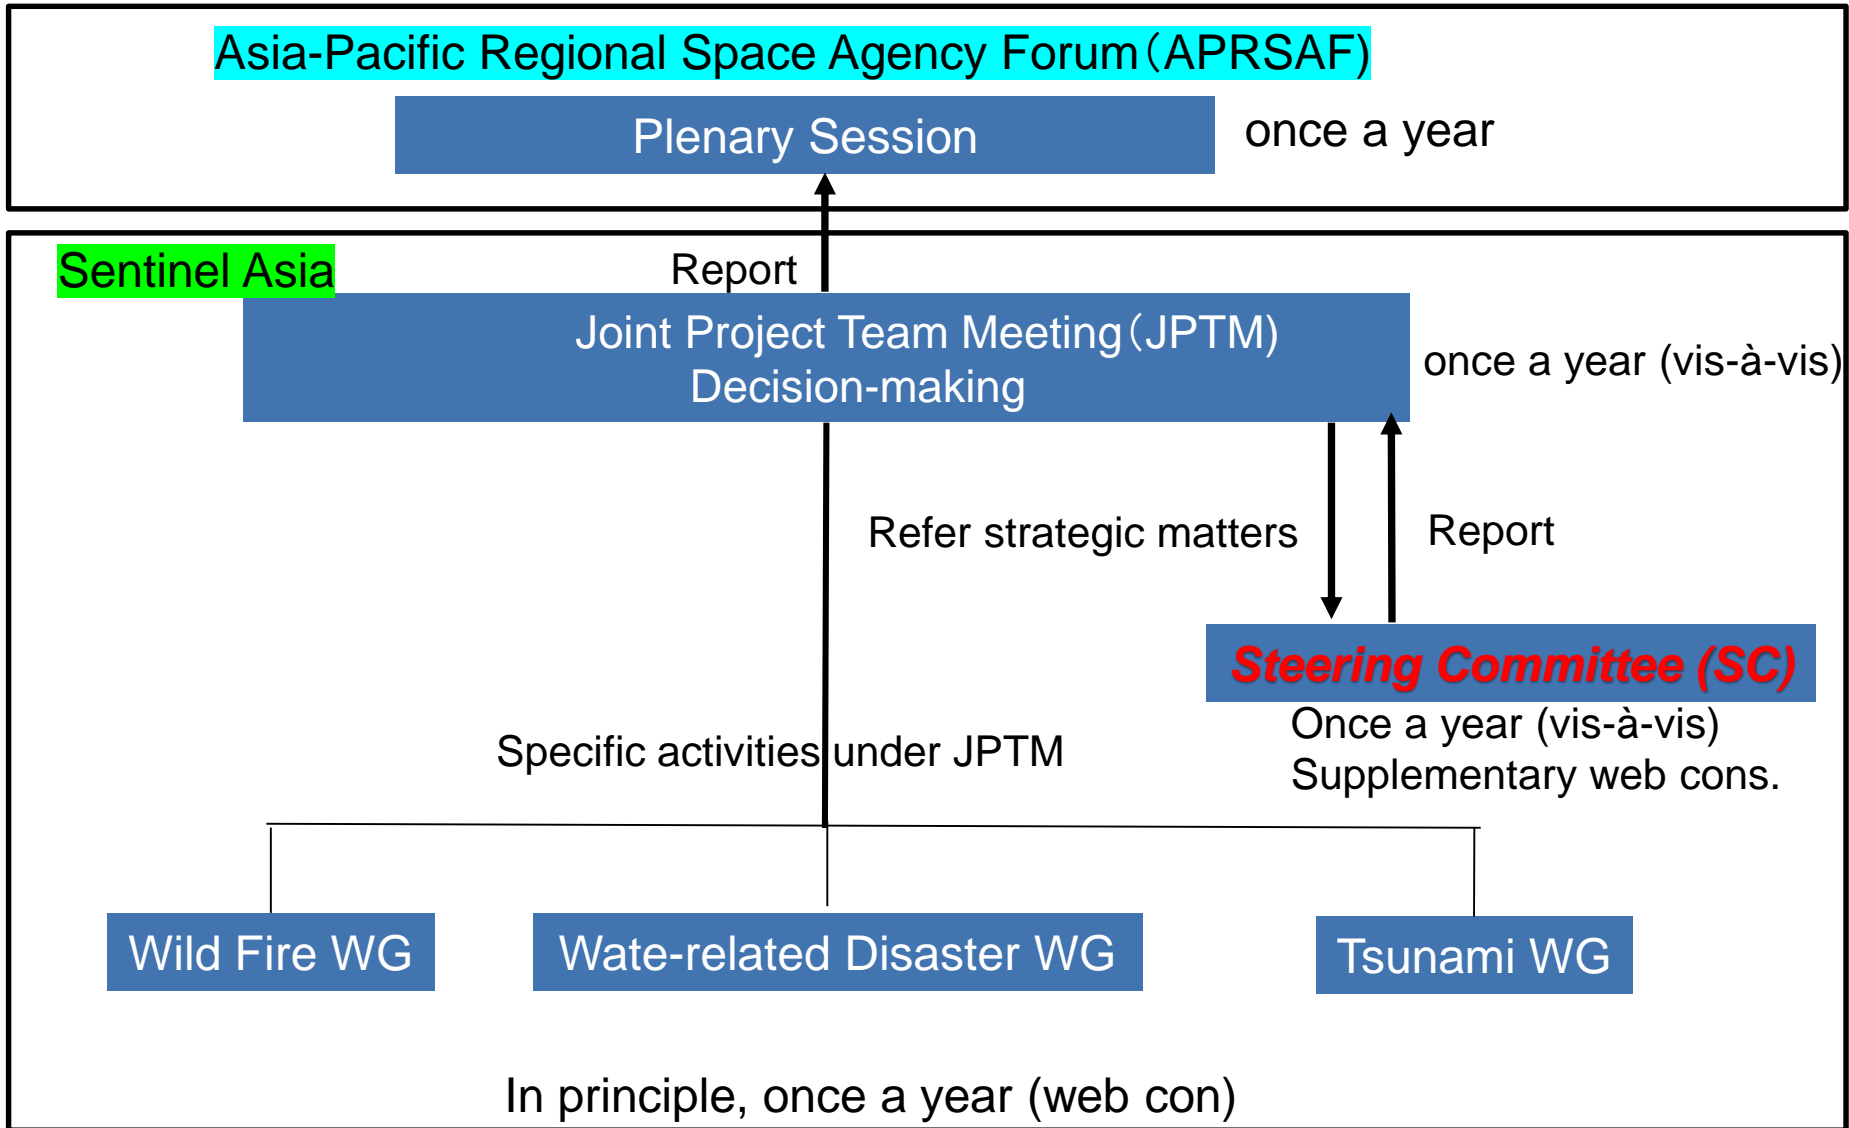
Asia-Pacific Regional Space Agency Forum（APRSAF)

Plenary Session

once a year

Sentinel Asia

Report

Joint Project Team Meeting（JPTM)
Decision-making

once a year (vis-à-vis)

Refer strategic matters

Report

Steering Committee (SC)

Once a year (vis-à-vis)
Supplementary web cons.

Specific activities under JPTM

Wild Fire WG

Wate-related Disaster WG

Tsunami WG

In principle, once a year (web con)